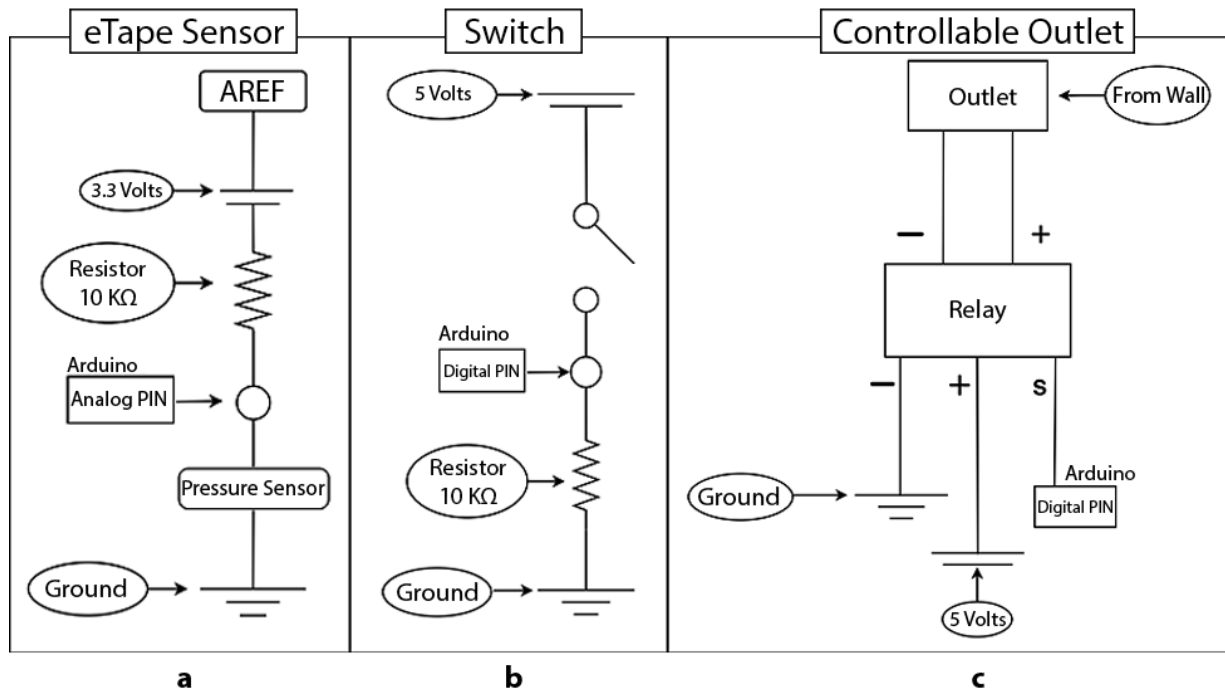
eTape Sensor

AREF

3.3 Volts

Resistor 10 KΩ

Arduino

Analog PIN

Pressure Sensor

Ground

a

Switch

5 Volts

Arduino

Digital PIN

Resistor 10 KΩ

Ground

b

Controllable Outlet

Outlet

From Wall

−

+

Relay

−

+

s

Arduino

Digital PIN

Ground

5 Volts

c